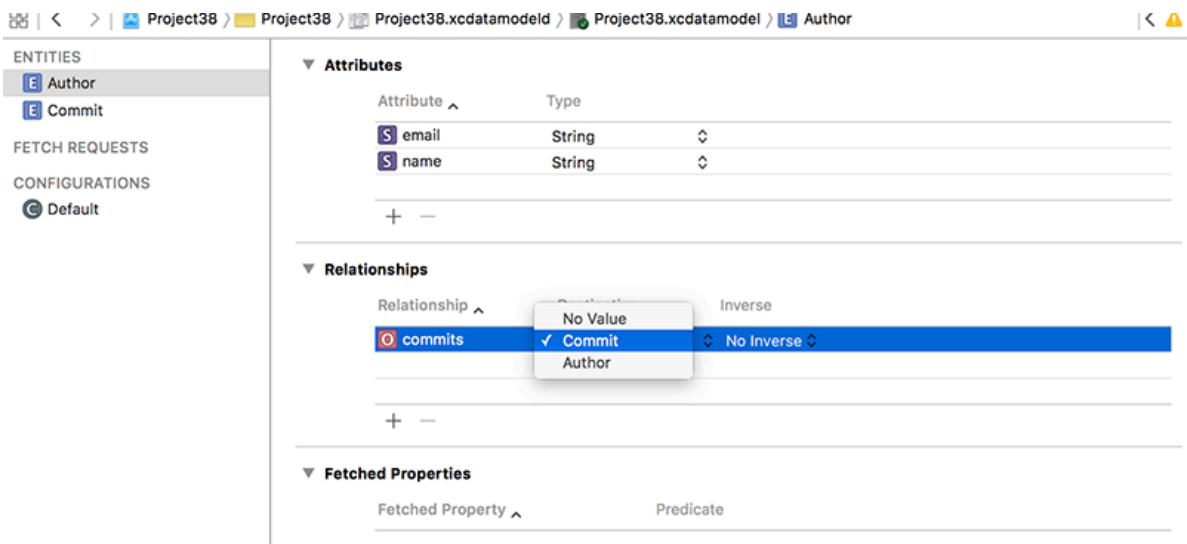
Project38 〉 Project38 〉 Project38.xcdatamodeld 〉 Project38.xcdatamodel 〉 E Author

ENTITIES
E Author
E Commit

FETCH REQUESTS

CONFIGURATIONS
C Default

▼ Attributes

| Attribute ^ | Type |
|---|---|
| S email | String |
| S name | String |

+ —

▼ Relationships

| Relationship ^ | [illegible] | Inverse |
|---|---|---|
| O commits | ✓ Commit | No Inverse |

No Value
✓ Commit
Author

+ —

▼ Fetched Properties

| Fetched Property ^ | Predicate |
|---|---|